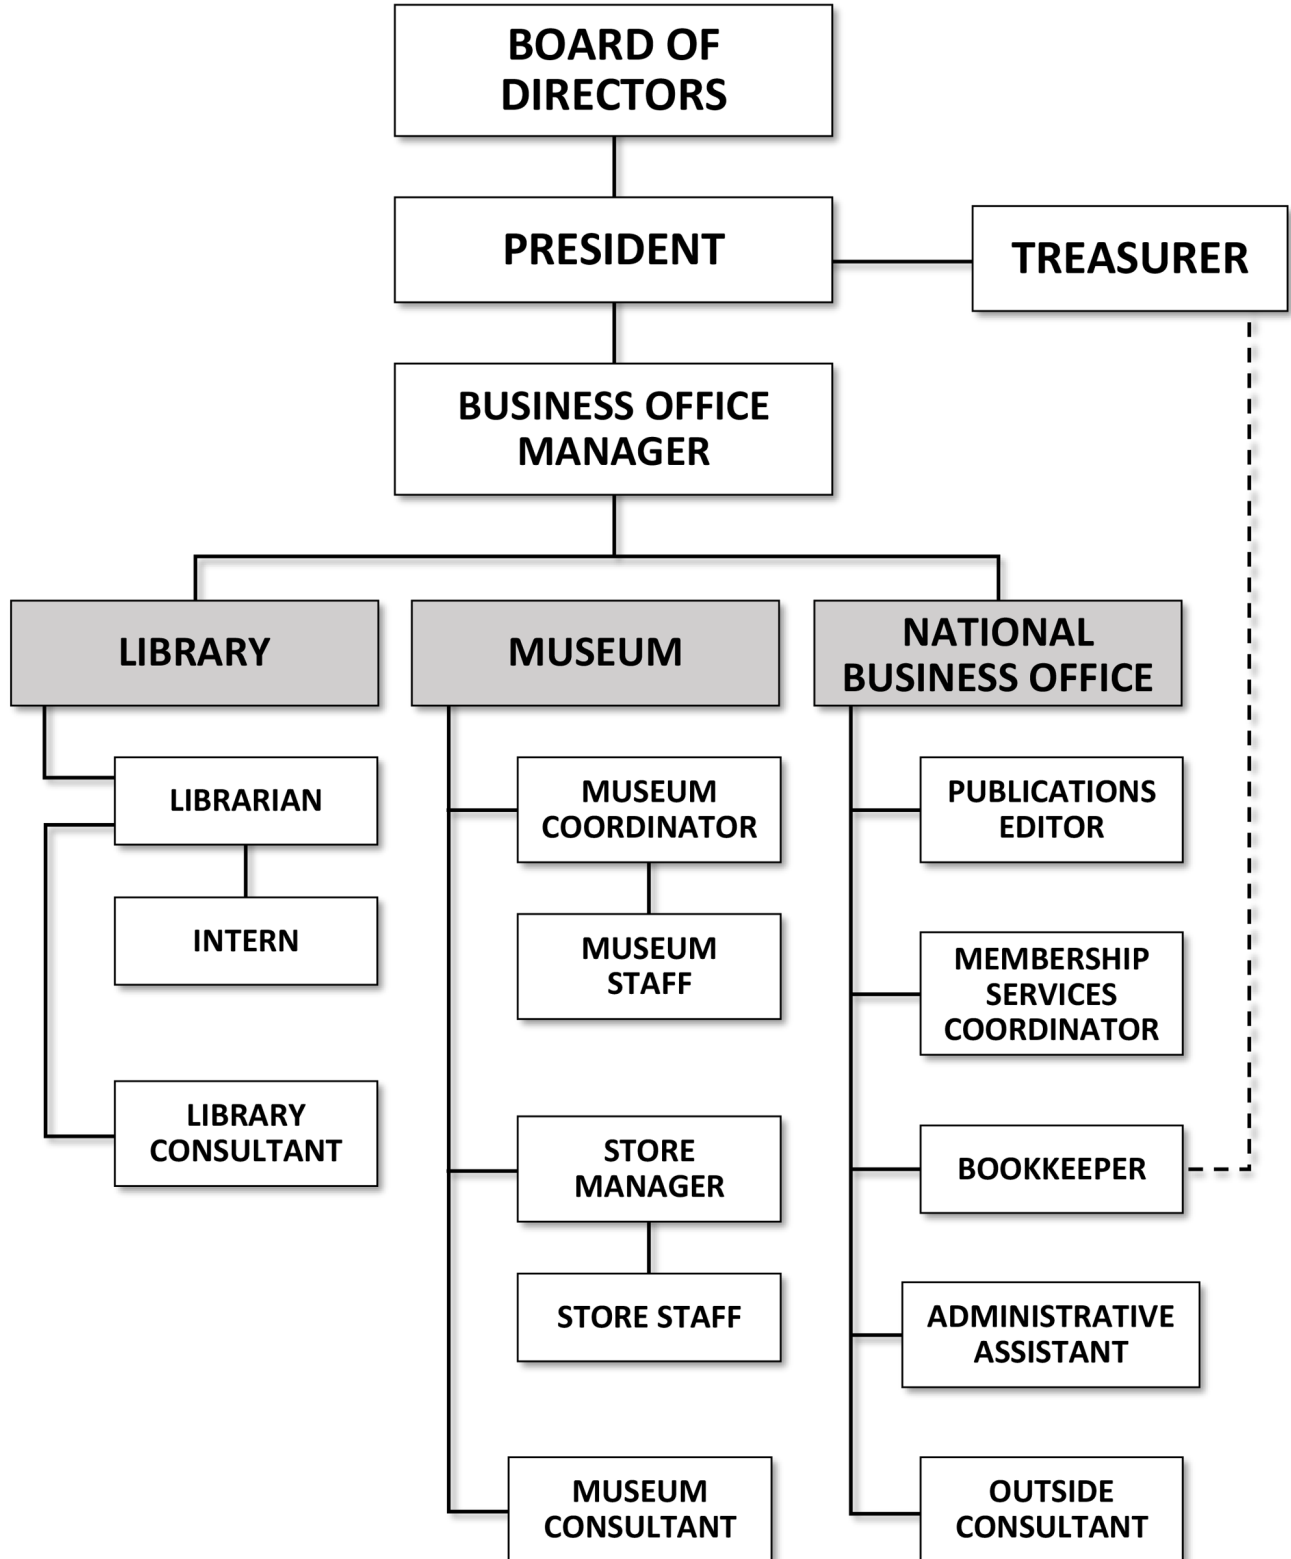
BOARD OF DIRECTORS

PRESIDENT

TREASURER

BUSINESS OFFICE MANAGER

LIBRARY

MUSEUM

NATIONAL BUSINESS OFFICE

LIBRARIAN

INTERN

LIBRARY CONSULTANT

MUSEUM COORDINATOR

MUSEUM STAFF

STORE MANAGER

STORE STAFF

MUSEUM CONSULTANT

PUBLICATIONS EDITOR

MEMBERSHIP SERVICES COORDINATOR

BOOKKEEPER

ADMINISTRATIVE ASSISTANT

OUTSIDE CONSULTANT